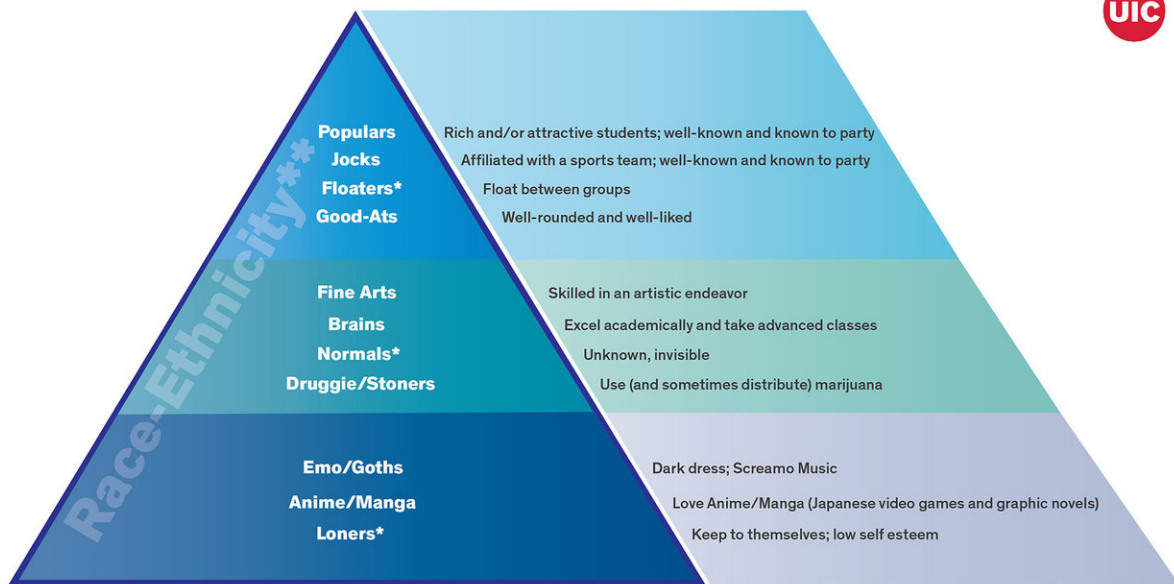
UIC

Race-Ethnicity**

Populars
Jocks
Floaters*
Good-Ats

Rich and/or attractive students; well-known and known to party
Affiliated with a sports team; well-known and known to party
Float between groups
Well-rounded and well-liked

Fine Arts
Brains
Normals*
Druggie/Stoners

Skilled in an artistic endeavor
Excel academically and take advanced classes
Unknown, invisible
Use (and sometimes distribute) marijuana

Emo/Goths
Anime/Manga
Loners*

Dark dress; Screamo Music
Love Anime/Manga (Japanese video games and graphic novels)
Keep to themselves; low self esteem